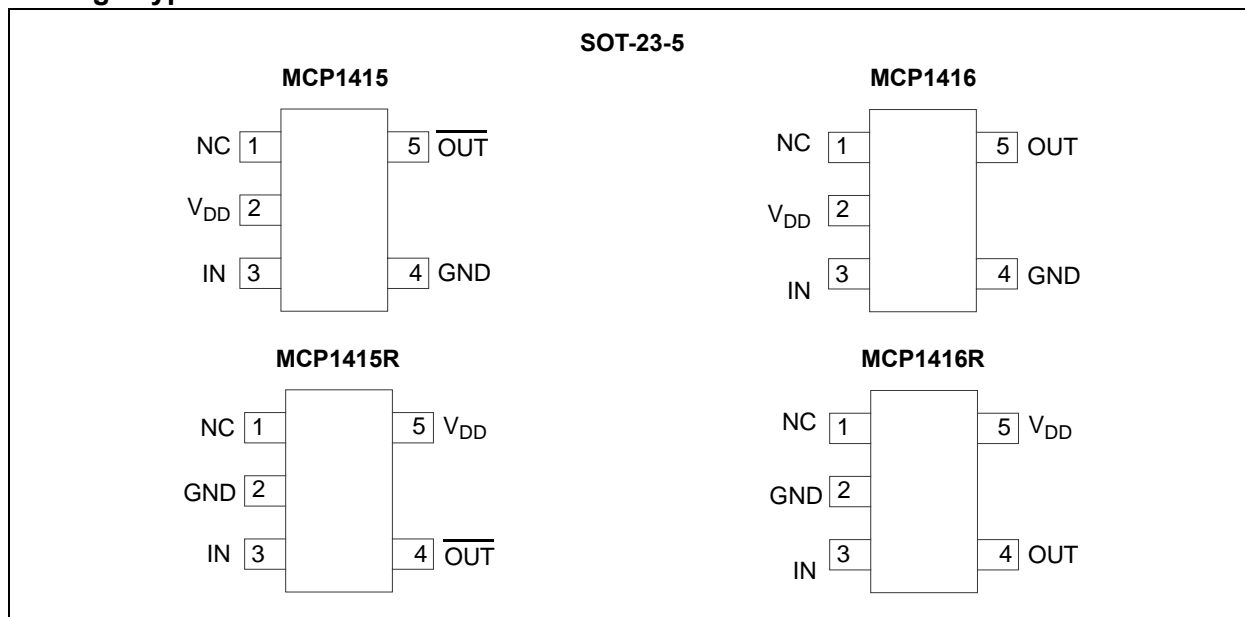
SOT-23-5

MCP1415

NC 1
$V_{DD}$ 2
IN 3
5 $\overline{OUT}$
4 GND

MCP1416

NC 1
$V_{DD}$ 2
IN 3
5 OUT
4 GND

MCP1415R

NC 1
GND 2
IN 3
5 $V_{DD}$
4 $\overline{OUT}$

MCP1416R

NC 1
GND 2
IN 3
5 $V_{DD}$
4 OUT